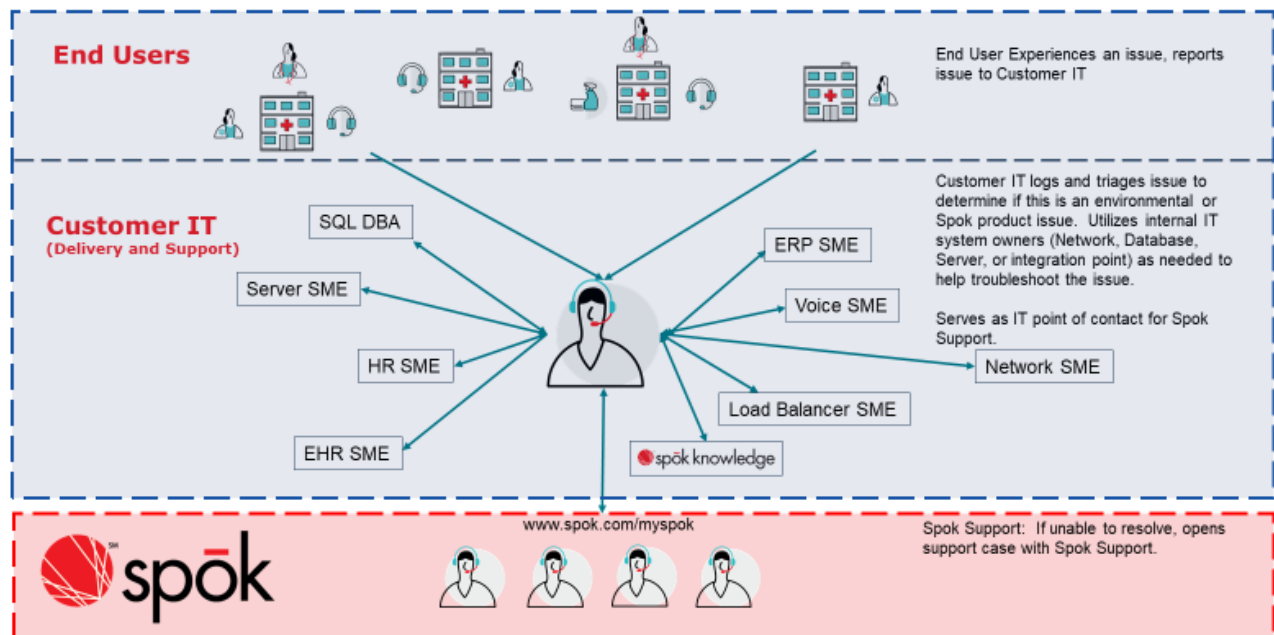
End Users

End User Experiences an issue, reports issue to Customer IT

Customer IT
(Delivery and Support)

Customer IT logs and triages issue to determine if this is an environmental or Spok product issue. Utilizes internal IT system owners (Network, Database, Server, or integration point) as needed to help troubleshoot the issue.

Serves as IT point of contact for Spok Support.

SQL DBA

Server SME

HR SME

EHR SME

ERP SME

Voice SME

Network SME

Load Balancer SME

spōk knowledge

www.spok.com/myspok

SM
spōk

Spok Support: If unable to resolve, opens support case with Spok Support.